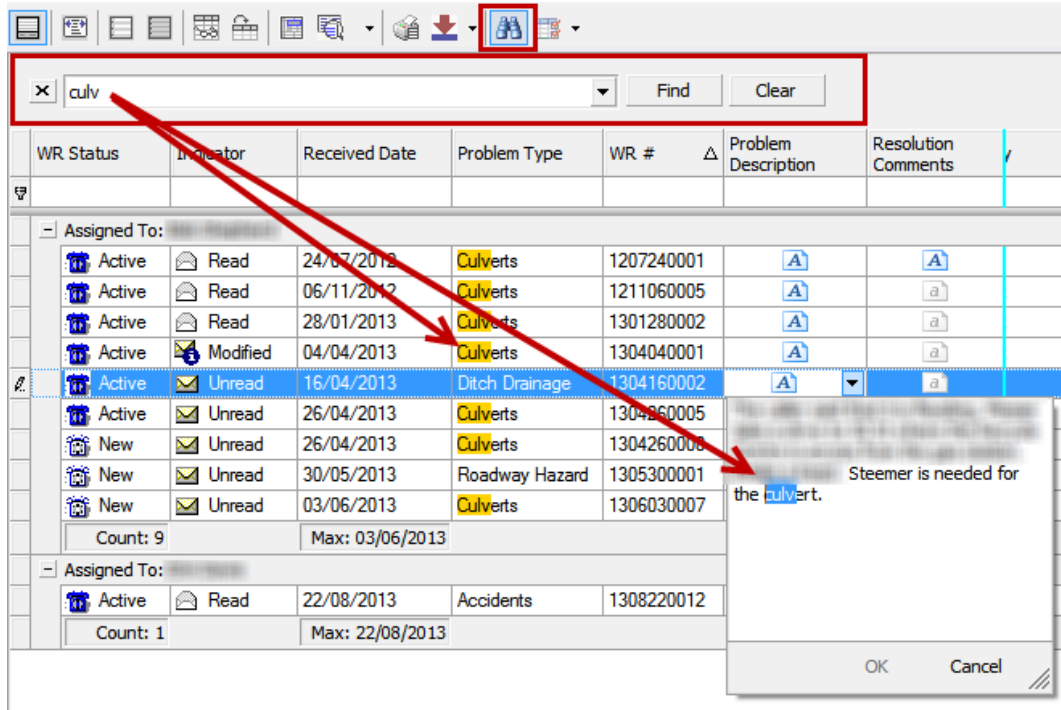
culv Find Clear

| WR Status | Indicator | Received Date | Problem Type | WR # | Problem Description | Resolution Comments |
|---|---|---|---|---|---|---|
| Assigned To: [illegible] | | | | | | |
| Active | Read | 24/07/2012 | Culverts | 1207240001 | | |
| Active | Read | 06/11/2012 | Culverts | 1211060005 | | |
| Active | Read | 28/01/2013 | Culverts | 1301280002 | | |
| Active | Modified | 04/04/2013 | Culverts | 1304040001 | | |
| Active | Unread | 16/04/2013 | Ditch Drainage | 1304160002 | | |
| Active | Unread | 26/04/2013 | Culverts | 1304260005 | | |
| New | Unread | 26/04/2013 | Culverts | 130426000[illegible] | | |
| New | Unread | 30/05/2013 | Roadway Hazard | 1305300001 | | |
| New | Unread | 03/06/2013 | Culverts | 1306030007 | | |
| Count: 9 | | Max: 03/06/2013 | | | | |
| Assigned To: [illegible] | | | | | | |
| Active | Read | 22/08/2013 | Accidents | 1308220012 | | |
| Count: 1 | | Max: 22/08/2013 | | | | |

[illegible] Steemer is needed for the culvert.

OK Cancel